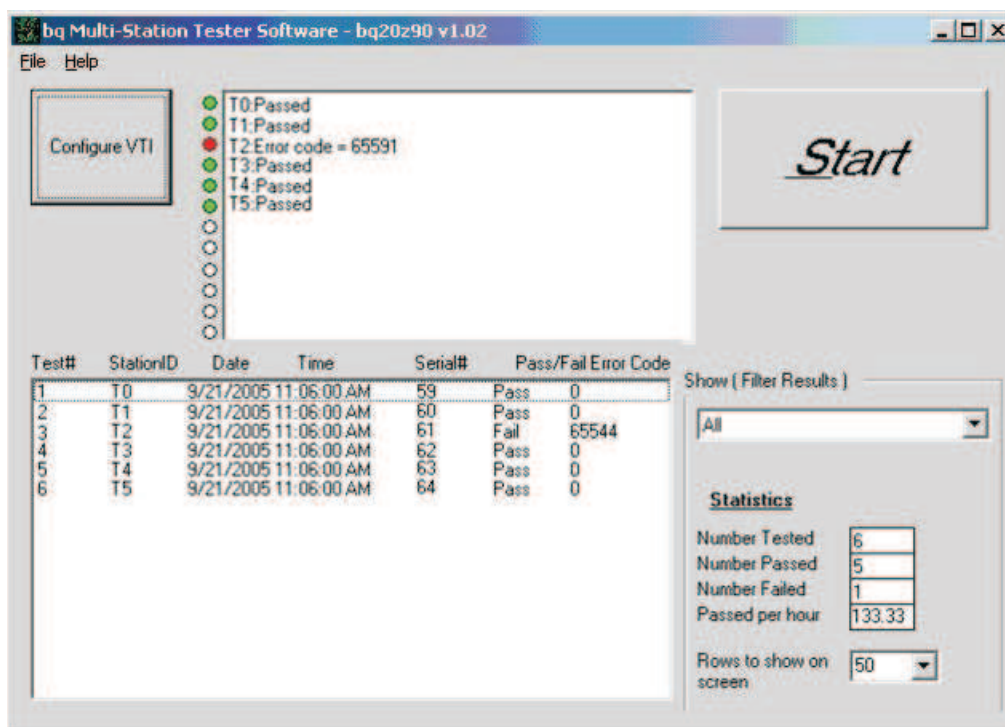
bq Multi-Station Tester Software - bq20z90 v1.02

File Help

Configure VTI

T0:Passed
T1:Passed
T2:Error code = 65591
T3:Passed
T4:Passed
T5:Passed

Start

| Test# | StationID | Date | Time | Serial# | Pass/Fail | Error Code |
|---|---|---|---|---|---|---|
| 1 | T0 | 9/21/2005 | 11:06:00 AM | 59 | Pass | 0 |
| 2 | T1 | 9/21/2005 | 11:06:00 AM | 60 | Pass | 0 |
| 3 | T2 | 9/21/2005 | 11:06:00 AM | 61 | Fail | 65544 |
| 4 | T3 | 9/21/2005 | 11:06:00 AM | 62 | Pass | 0 |
| 5 | T4 | 9/21/2005 | 11:06:00 AM | 63 | Pass | 0 |
| 6 | T5 | 9/21/2005 | 11:06:00 AM | 64 | Pass | 0 |

Show ( Filter Results )

All

Statistics

Number Tested 6
Number Passed 5
Number Failed 1
Passed per hour 133.33

Rows to show on screen 50